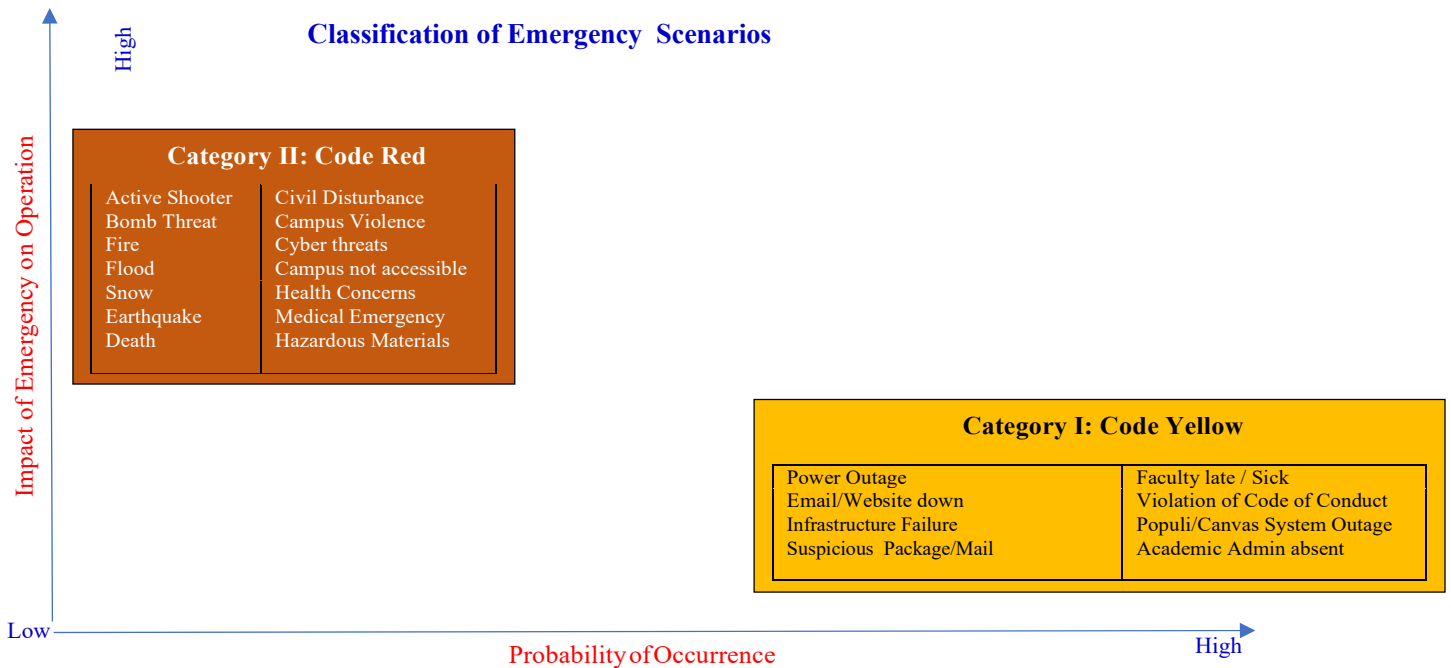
High

Classification of Emergency Scenarios

Impact of Emergency on Operation

Category II: Code Red

| Active Shooter | Civil Disturbance |
|---|---|
| Bomb Threat | Campus Violence |
| Fire | Cyber threats |
| Flood | Campus not accessible |
| Snow | Health Concerns |
| Earthquake | Medical Emergency |
| Death | Hazardous Materials |

Category I: Code Yellow

| Power Outage | Faculty late / Sick |
|---|---|
| Email/Website down | Violation of Code of Conduct |
| Infrastructure Failure | Populi/Canvas System Outage |
| Suspicious Package/Mail | Academic Admin absent |

Low

Probability of Occurrence

High